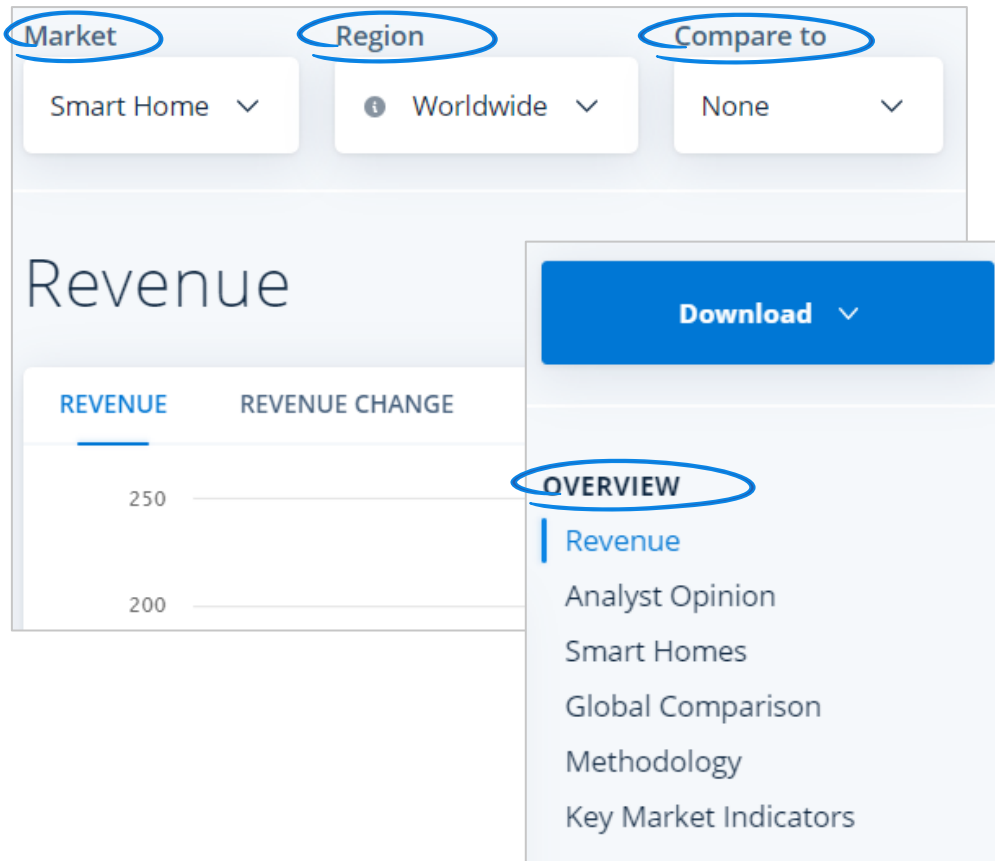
Market
Smart Home

Region
Worldwide

Compare to
None

Revenue

REVENUE
REVENUE CHANGE

250
200

Download

OVERVIEW
Revenue
Analyst Opinion
Smart Homes
Global Comparison
Methodology
Key Market Indicators